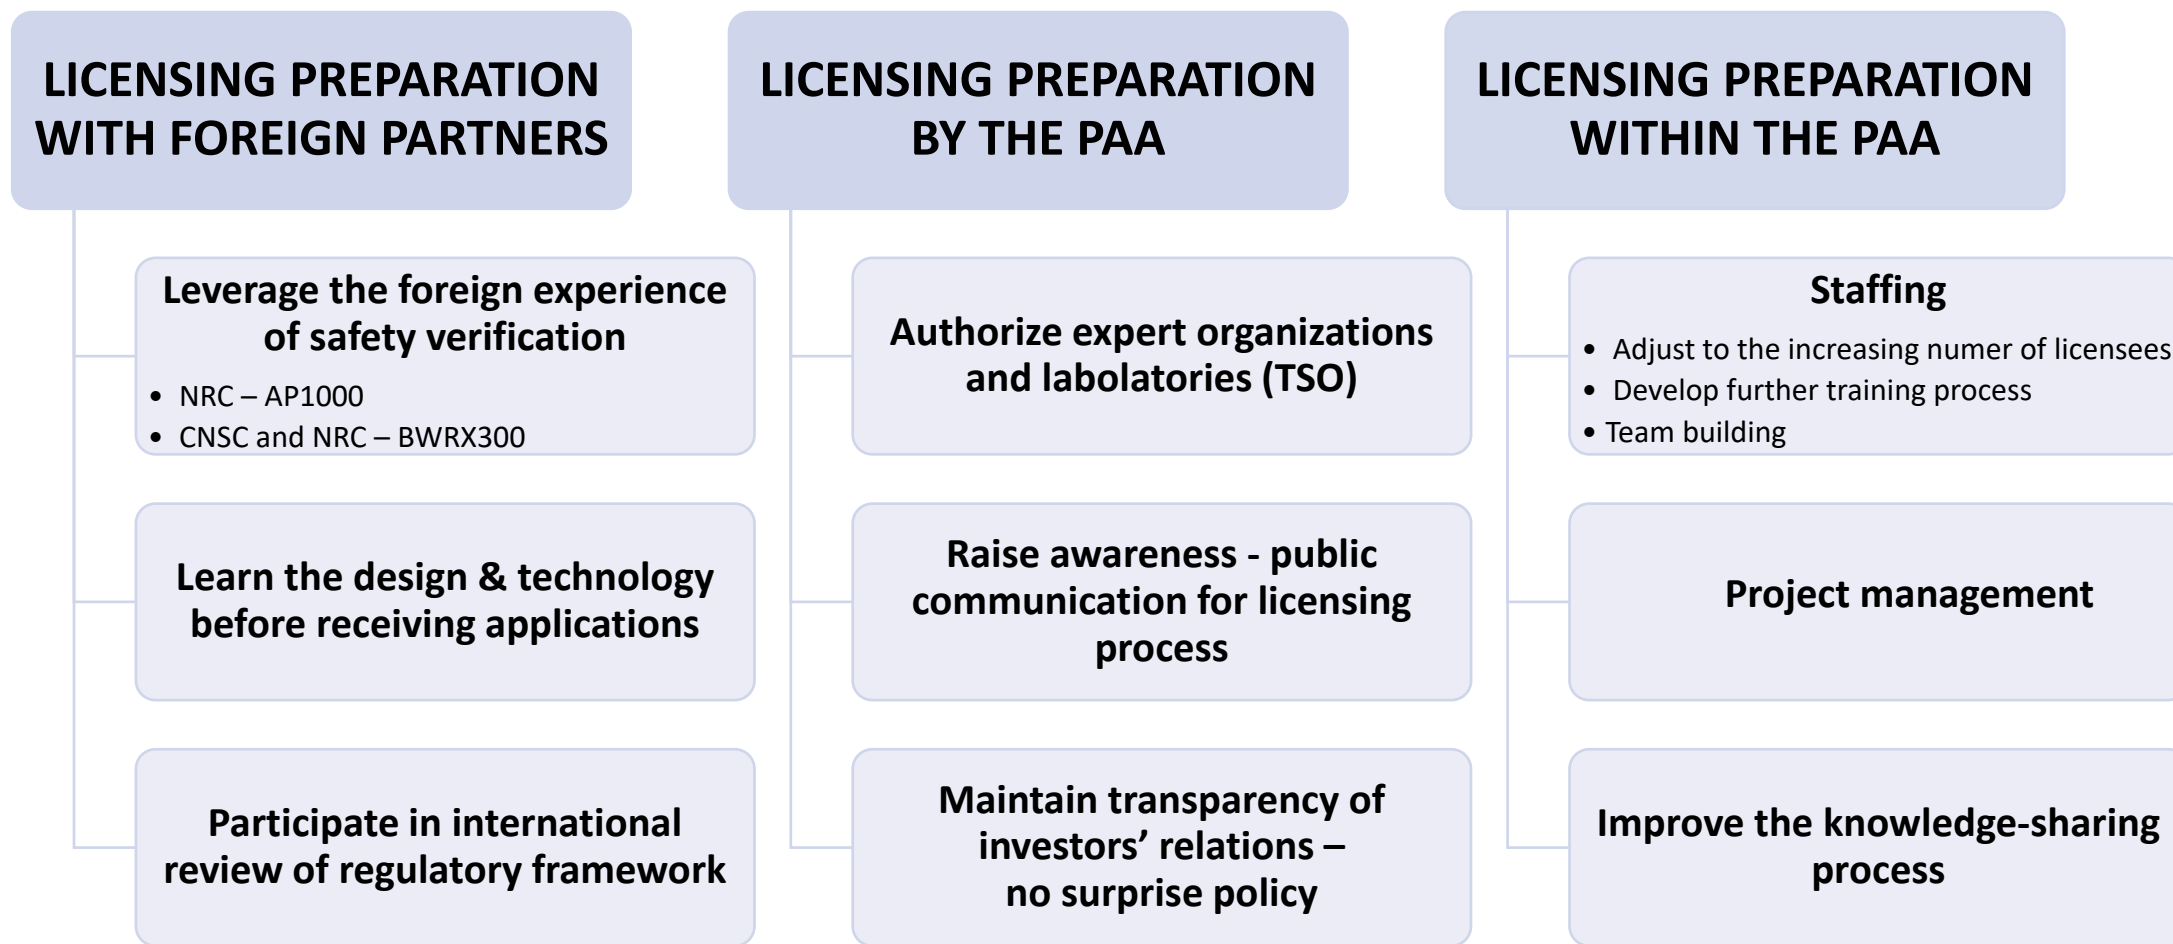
LICENSING PREPARATION WITH FOREIGN PARTNERS

Leverage the foreign experience of safety verification
• NRC – AP1000
• CNSC and NRC – BWRX300

Learn the design & technology before receiving applications

Participate in international review of regulatory framework

LICENSING PREPARATION BY THE PAA

Authorize expert organizations and labolatories (TSO)

Raise awareness - public communication for licensing process

Maintain transparency of investors' relations – no surprise policy

LICENSING PREPARATION WITHIN THE PAA

Staffing
• Adjust to the increasing numer of licensees
• Develop further training process
• Team building

Project management

Improve the knowledge-sharing process